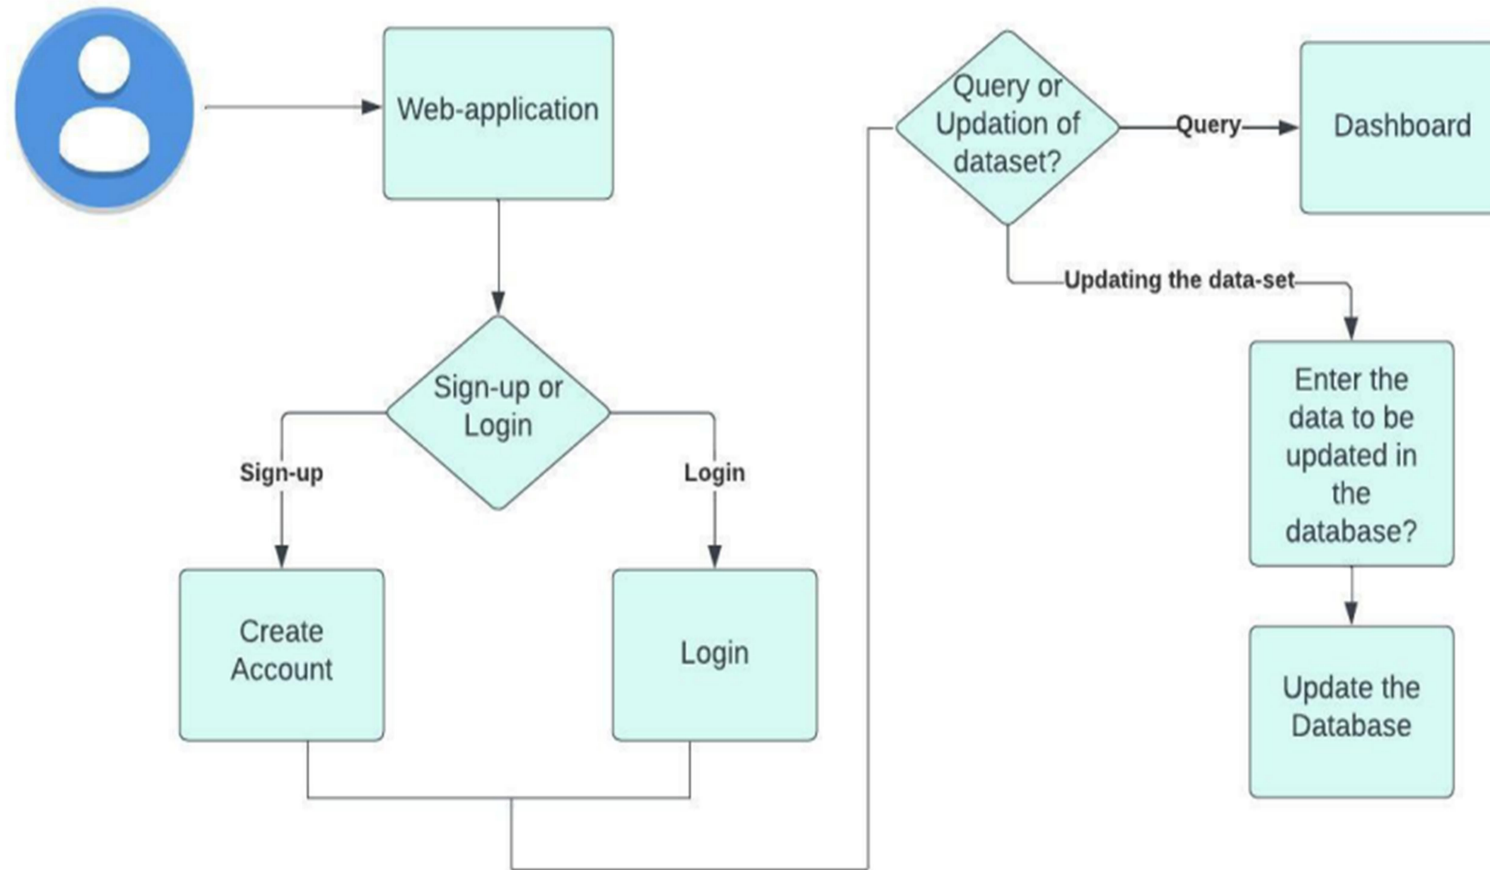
Web-application

Sign-up or Login

Sign-up

Login

Create Account

Login

Query or Updation of dataset?

Query

Dashboard

Updating the data-set

Enter the data to be updated in the database?

Update the Database